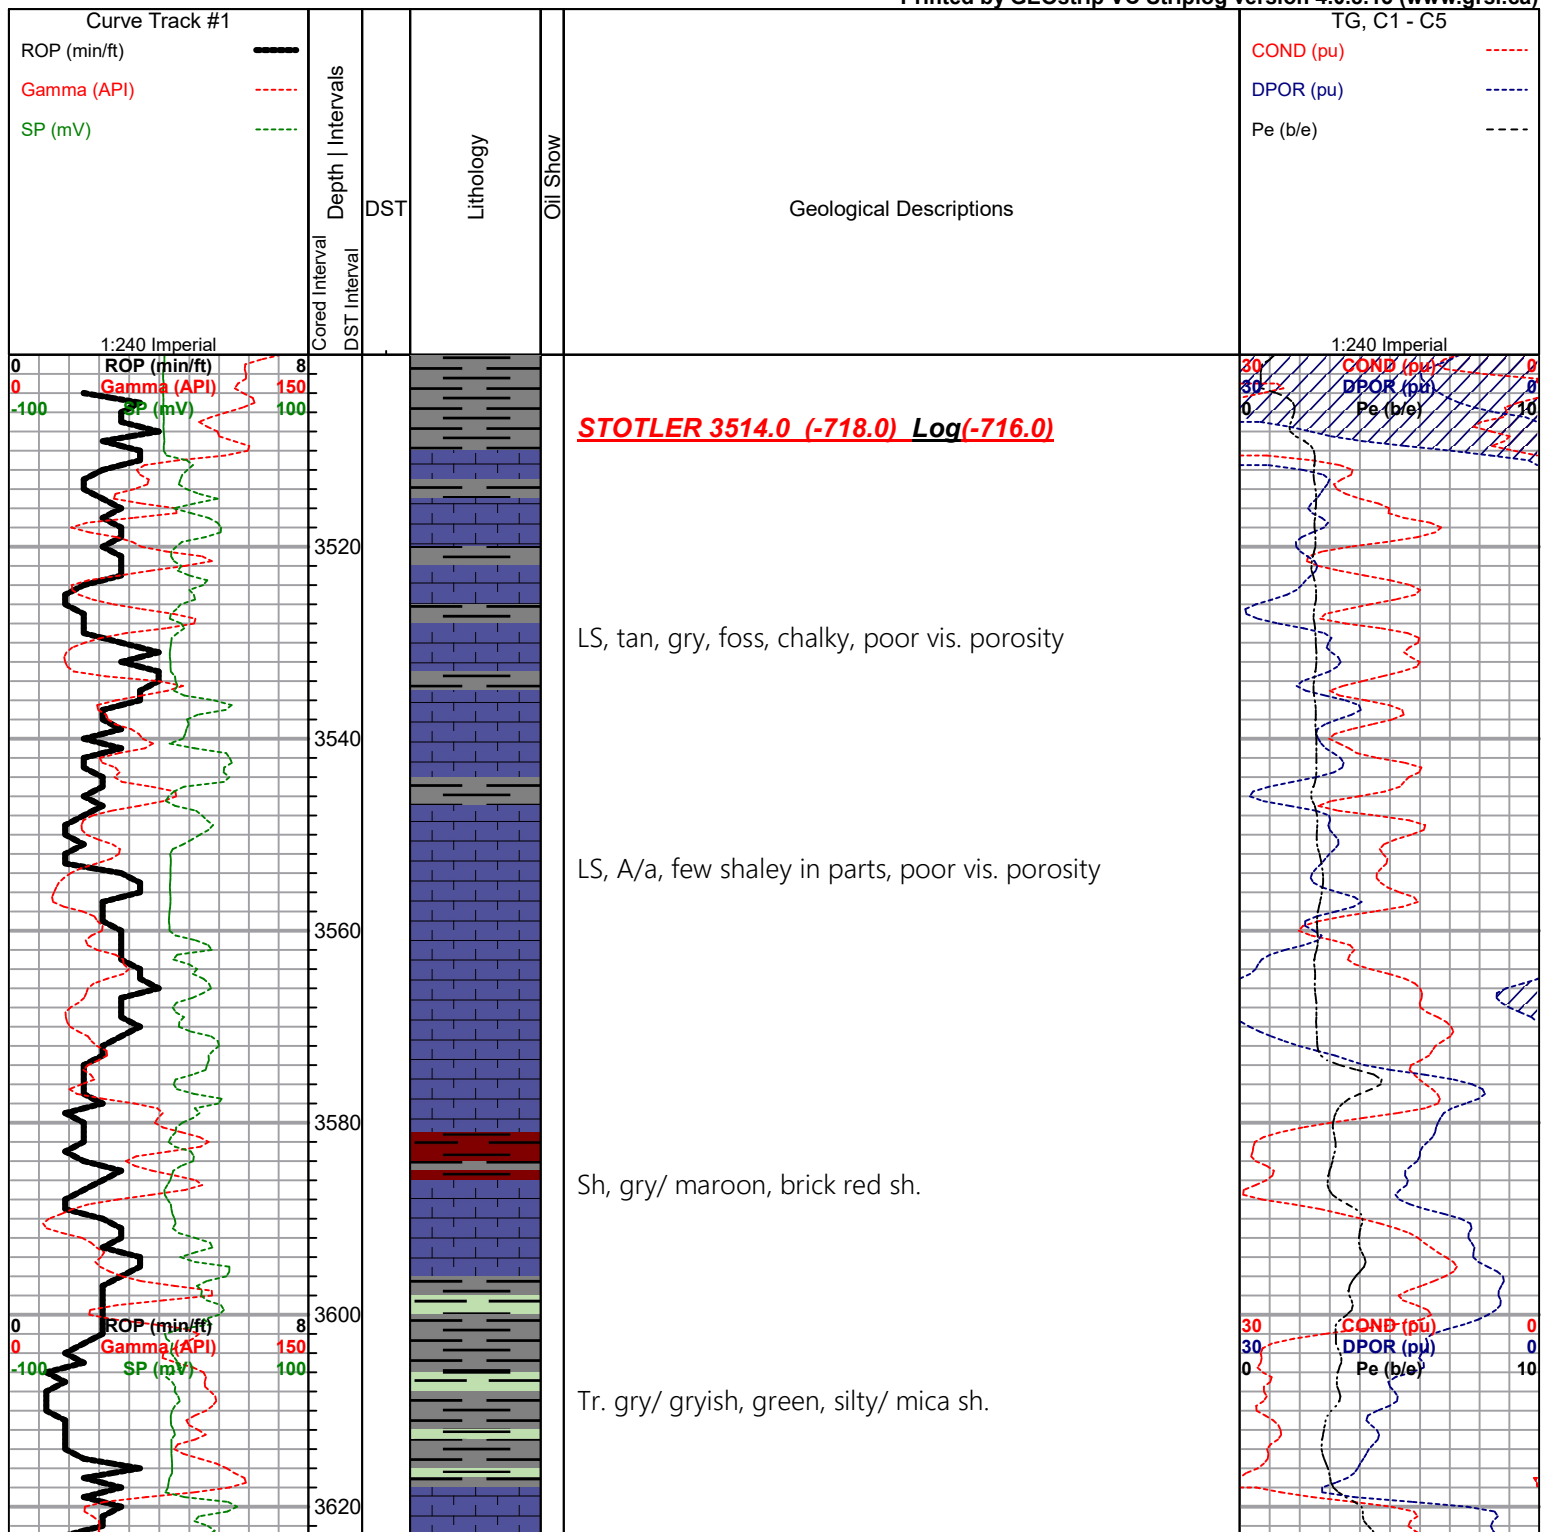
Printed by GEOstrip VC Striplog version 4.0.8.16 (www.grsi.ca)

Curve Track #1
ROP (min/ft)
Gamma (API)
SP (mV)
1:240 Imperial

Depth | Intervals
Cored Interval
DST Interval
DST
Lithology
Oil Show
Geological Descriptions

TG, C1 - C5
COND (pu)
DPOR (pu)
Pe (b/e)
1:240 Imperial

0 ROP (min/ft) 8
0 Gamma (API) 150
-100 SP (mV) 100

30 COND (pu) 0
30 DPOR (pu) 0
0 Pe (b/e) 10

3520
3540
3560
3580
3600
3620

STOTLER 3514.0 (-718.0) Log(-716.0)

LS, tan, gry, foss, chalky, poor vis. porosity

LS, A/a, few shaley in parts, poor vis. porosity

Sh, gry/ maroon, brick red sh.

Tr. gry/ gryish, green, silty/ mica sh.

0 ROP (min/ft) 8
0 Gamma (API) 150
-100 SP (mV) 100

30 COND (pu) 0
30 DPOR (pu) 0
0 Pe (b/e) 10